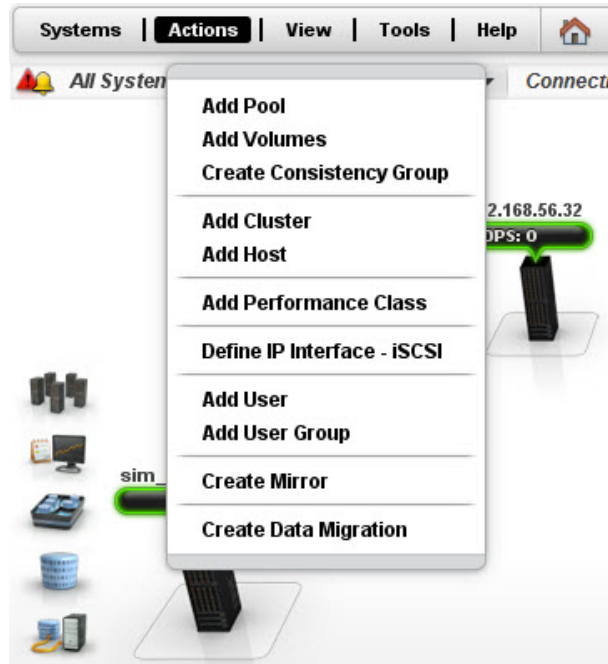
Systems | Actions | View | Tools | Help

All Systen

Connect

Add Pool
Add Volumes
Create Consistency Group

Add Cluster
Add Host

Add Performance Class

Define IP Interface - iSCSI

Add User
Add User Group

Create Mirror

Create Data Migration

2.168.56.32
PS: 0

sim_